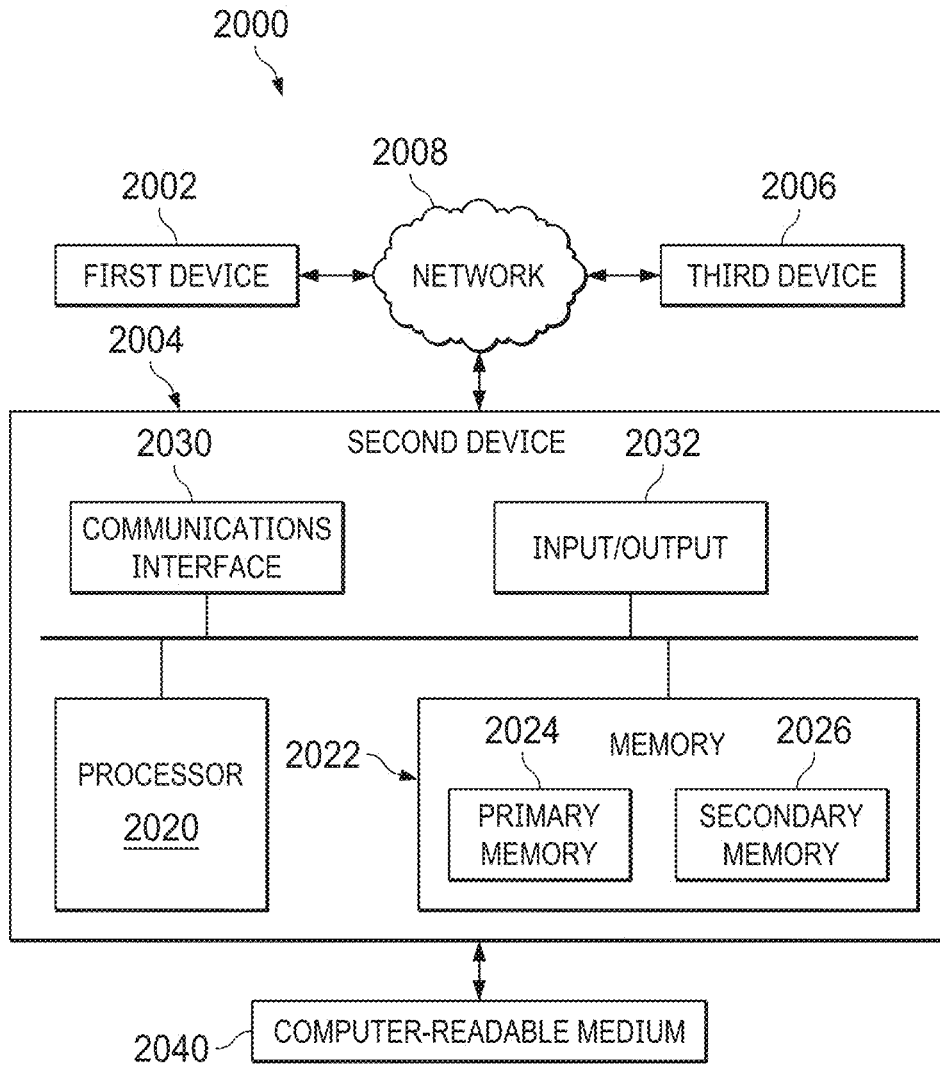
2000

2002
FIRST DEVICE

2008
NETWORK

2006
THIRD DEVICE

2004

SECOND DEVICE

2030
COMMUNICATIONS INTERFACE

2032
INPUT/OUTPUT

PROCESSOR
2020

2022

MEMORY

2024
PRIMARY MEMORY

2026
SECONDARY MEMORY

2040
COMPUTER-READABLE MEDIUM